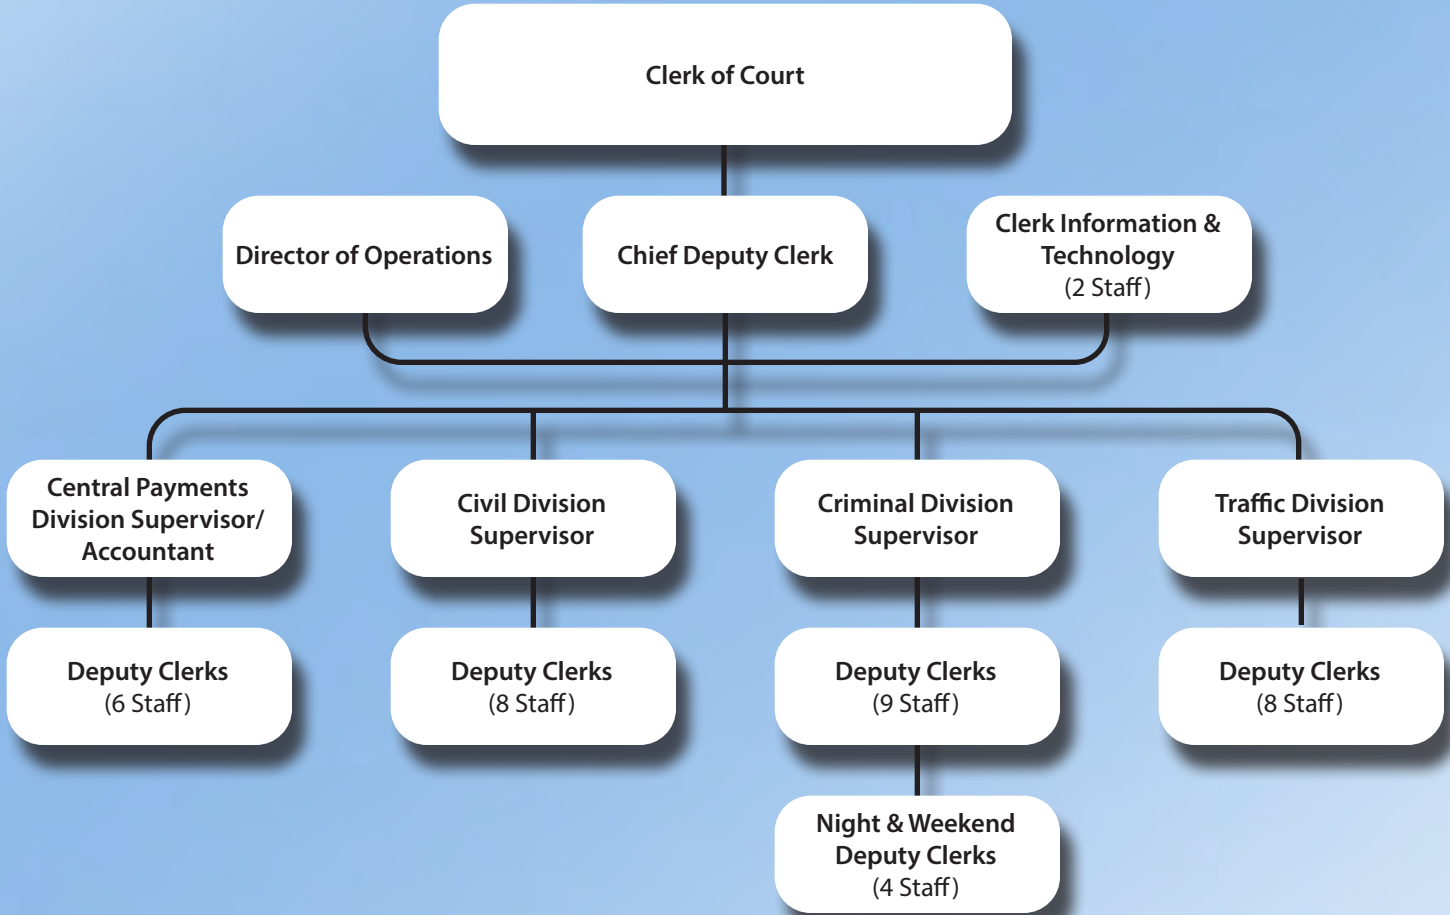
Clerk of Court

Director of Operations

Chief Deputy Clerk

Clerk Information & Technology
(2 Staff)

Central Payments Division Supervisor/ Accountant

Civil Division Supervisor

Criminal Division Supervisor

Traffic Division Supervisor

Deputy Clerks
(6 Staff)

Deputy Clerks
(8 Staff)

Deputy Clerks
(9 Staff)

Deputy Clerks
(8 Staff)

Night & Weekend Deputy Clerks
(4 Staff)